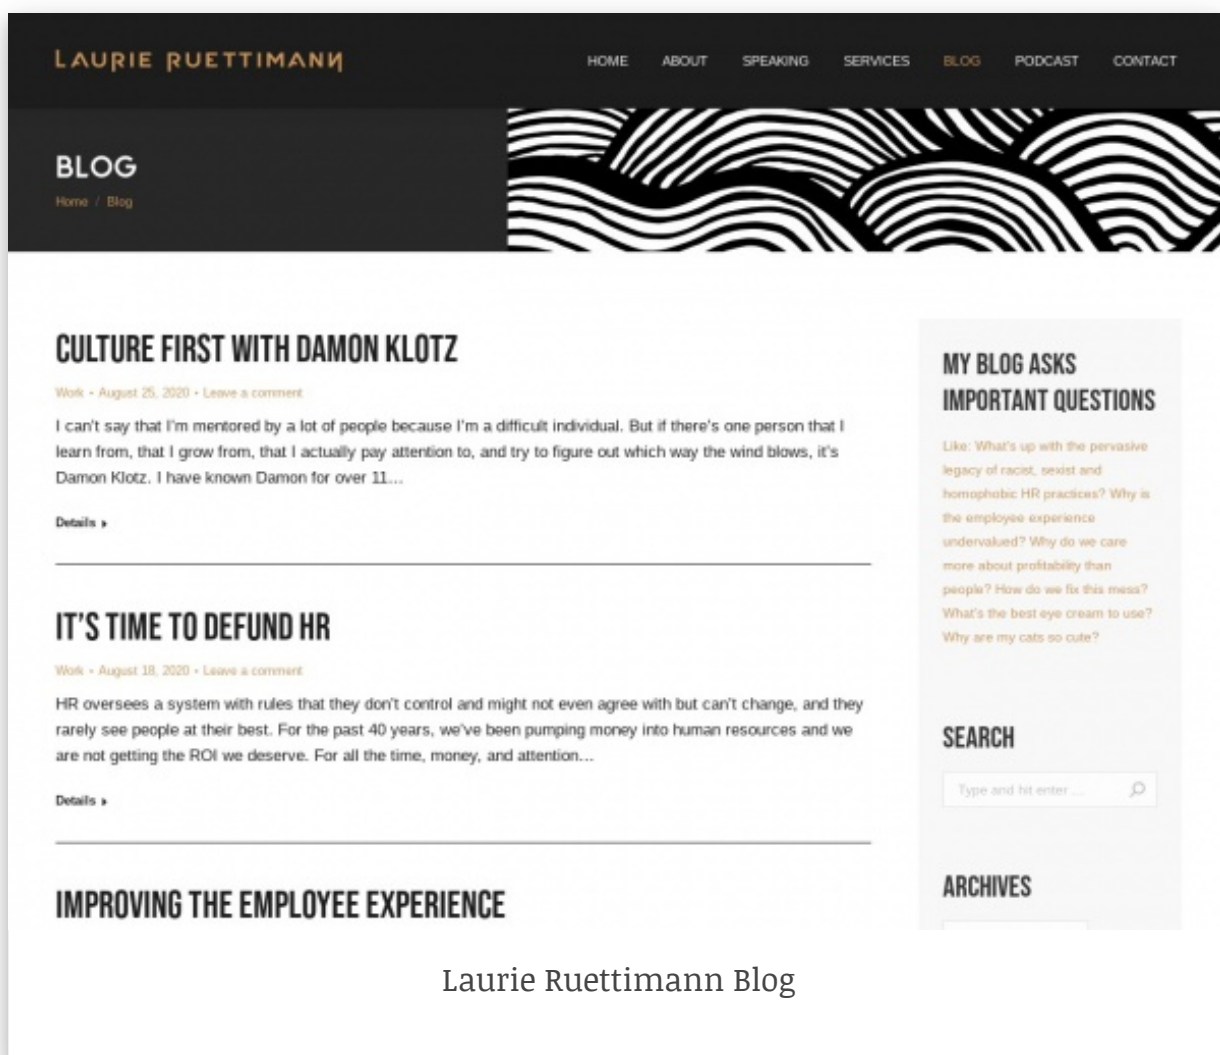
LAURIE RUETTIMANN

HOME ABOUT SPEAKING SERVICES BLOG PODCAST CONTACT

BLOG

Home / Blog

CULTURE FIRST WITH DAMON KLOTZ

Work • August 25, 2020 • Leave a comment

I can't say that I'm mentored by a lot of people because I'm a difficult individual. But if there's one person that I learn from, that I grow from, that I actually pay attention to, and try to figure out which way the wind blows, it's Damon Klotz. I have known Damon for over 11…

Details ▸

IT'S TIME TO DEFUND HR

Work • August 18, 2020 • Leave a comment

HR oversees a system with rules that they don't control and might not even agree with but can't change, and they rarely see people at their best. For the past 40 years, we've been pumping money into human resources and we are not getting the ROI we deserve. For all the time, money, and attention…

Details ▸

IMPROVING THE EMPLOYEE EXPERIENCE

MY BLOG ASKS IMPORTANT QUESTIONS

Like: What's up with the pervasive legacy of racist, sexist and homophobic HR practices? Why is the employee experience undervalued? Why do we care more about profitability than people? How do we fix this mess? What's the best eye cream to use? Why are my cats so cute?

SEARCH

Type and hit enter ...

ARCHIVES

Laurie Ruettimann Blog